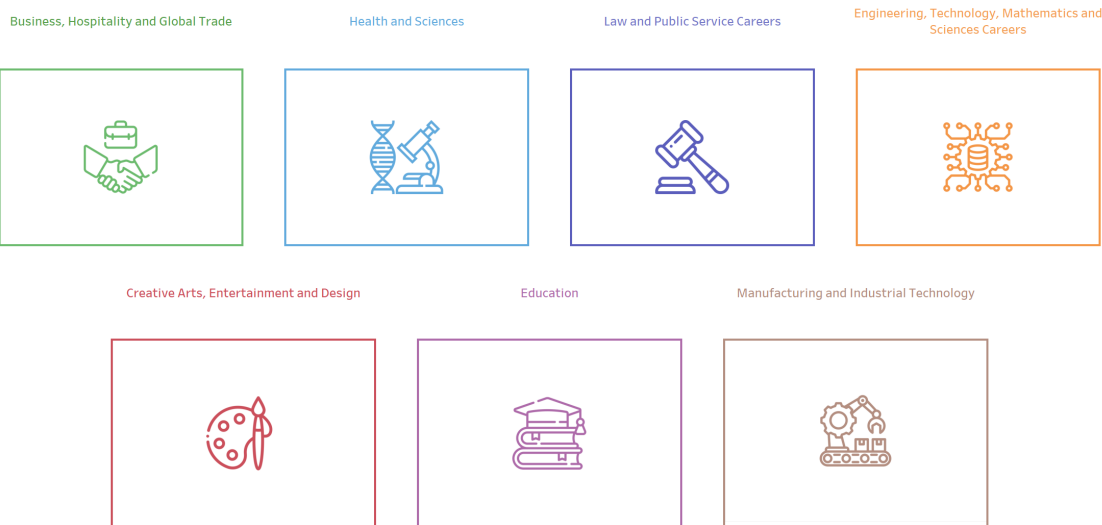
Business, Hospitality and Global Trade

Health and Sciences

Law and Public Service Careers

Engineering, Technology, Mathematics and Sciences Careers

Creative Arts, Entertainment and Design

Education

Manufacturing and Industrial Technology